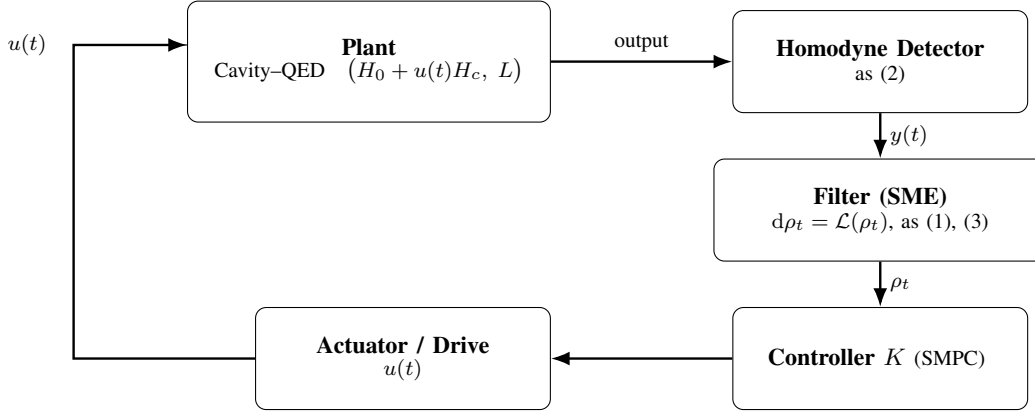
$u(t)$

**Plant**
Cavity–QED $\left(H_0 + u(t)H_c,\ L\right)$

output

**Homodyne Detector**
as (2)

$y(t)$

**Filter (SME)**
$\mathrm{d}\rho_t = \mathcal{L}(\rho_t)$, as (1), (3)

$\rho_t$

**Controller** $K$ (SMPC)

**Actuator / Drive**
$u(t)$